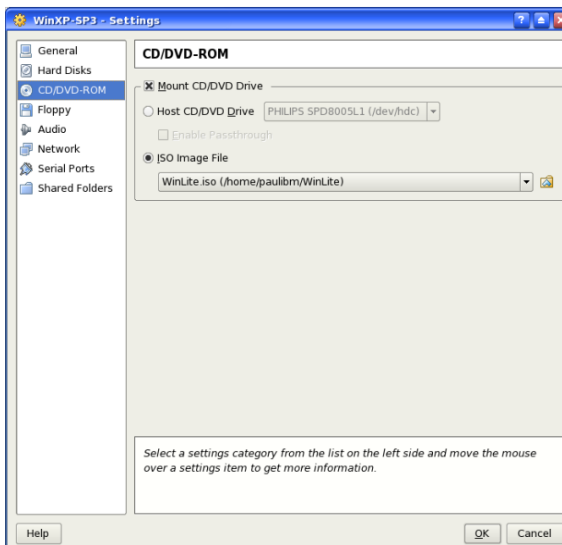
WinXP-SP3 - Settings

General
Hard Disks
CD/DVD-ROM
Floppy
Audio
Network
Serial Ports
Shared Folders

CD/DVD-ROM

Mount CD/DVD Drive

Host CD/DVD Drive PHILIPS SPD8005L1 (/dev/hdc)

Enable Passthrough

ISO Image File

WinLite.iso (/home/paulibm/WinLite)

Select a settings category from the list on the left side and move the mouse over a settings item to get more information.

Help

OK Cancel